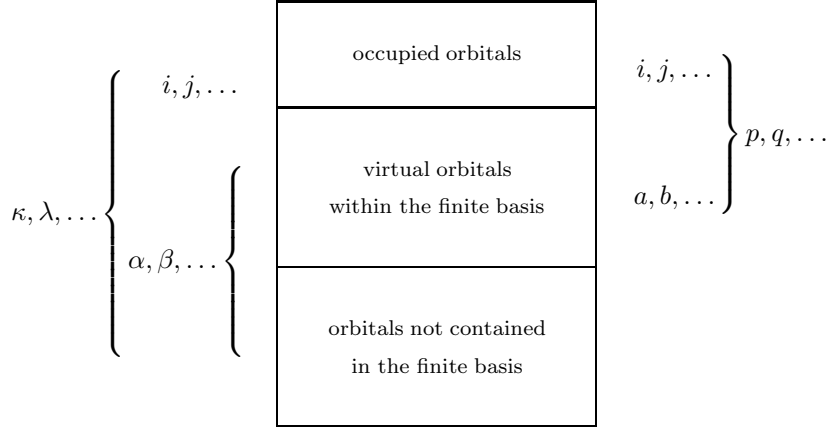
$i, j, \ldots$

$\kappa, \lambda, \ldots$

$\alpha, \beta, \ldots$

occupied orbitals

virtual orbitals within the finite basis

orbitals not contained in the finite basis

$i, j, \ldots$

$a, b, \ldots$

$p, q, \ldots$